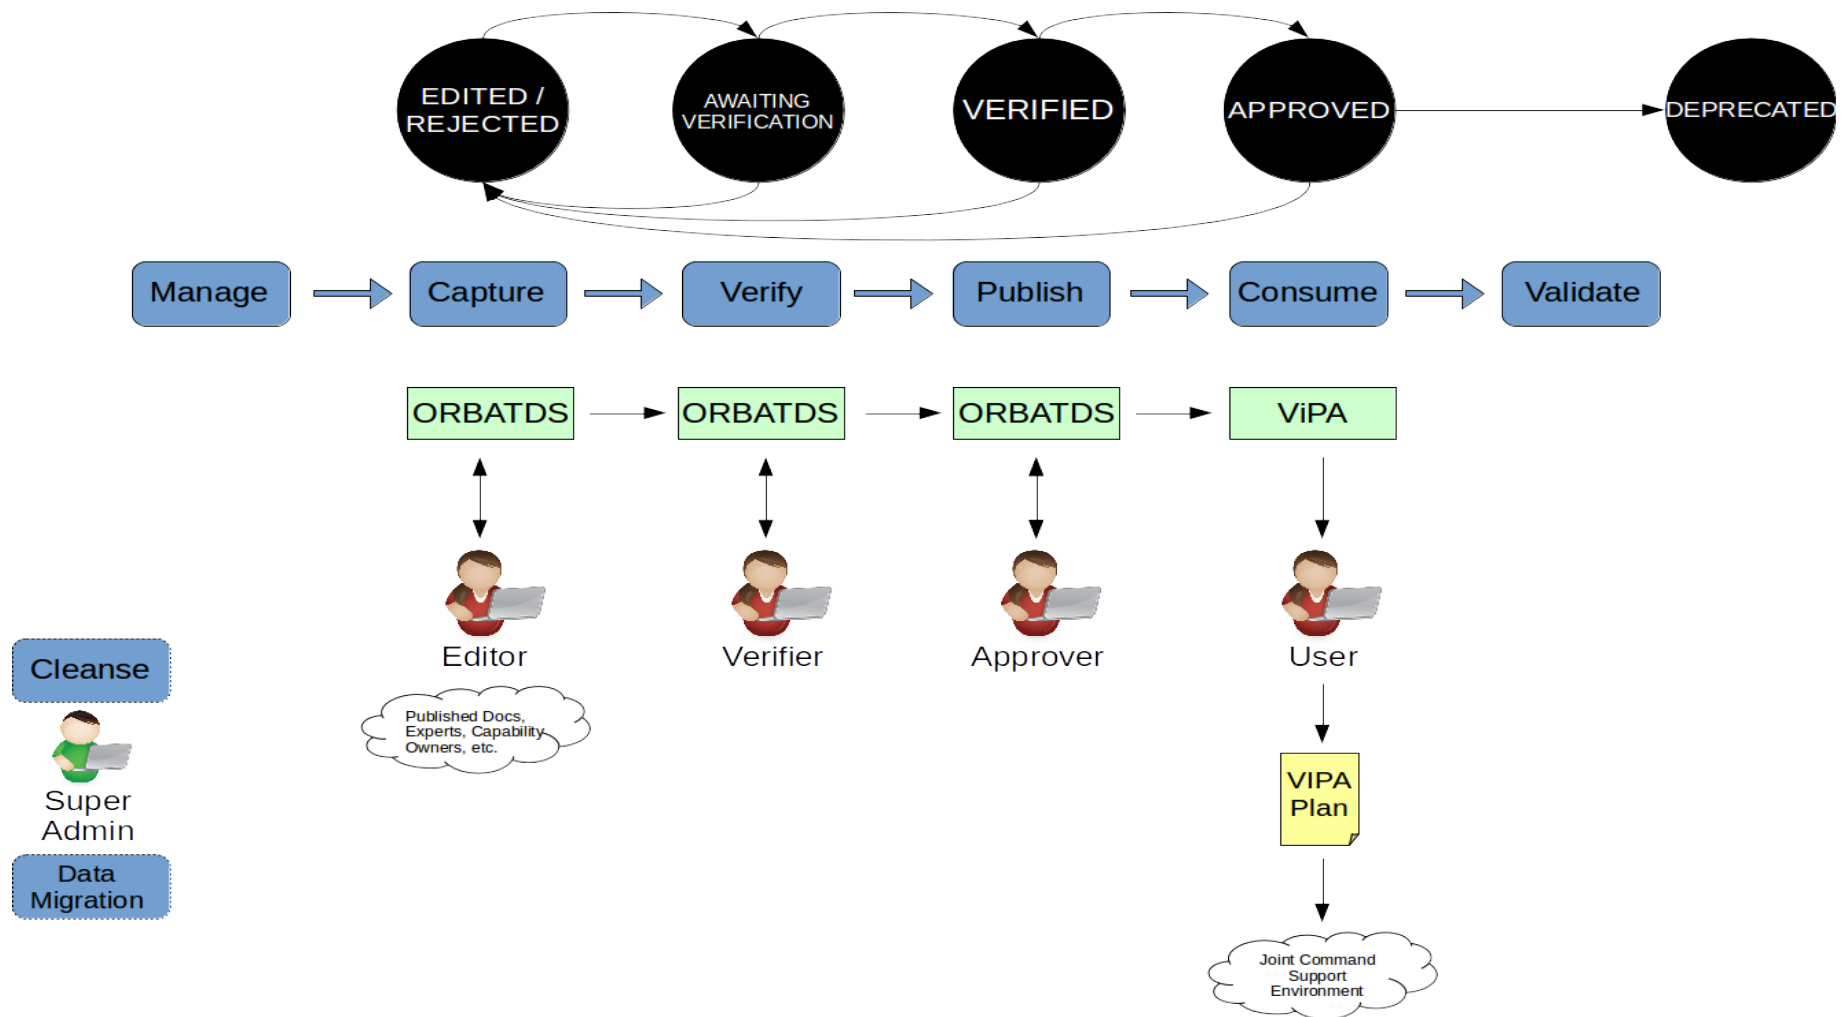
EDITED / REJECTED

AWAITING VERIFICATION

VERIFIED

APPROVED

DEPRECATED

Manage

Capture

Verify

Publish

Consume

Validate

ORBATDS

ORBATDS

ORBATDS

ViPA

Editor

Verifier

Approver

User

Published Docs, Experts, Capability Owners, etc.

VIPA Plan

Joint Command Support Environment

Cleanse

Super Admin

Data Migration